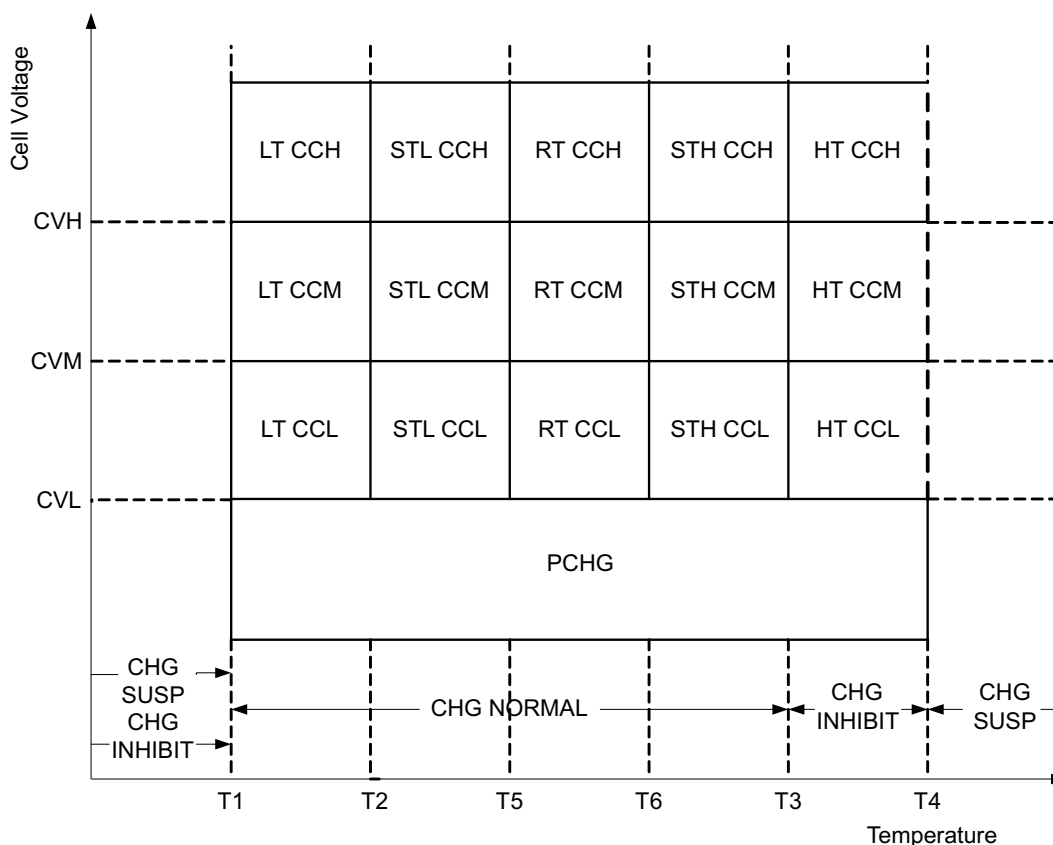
Cell Voltage

| LT CCH | STL CCH | RT CCH | STH CCH | HT CCH |
|---|---|---|---|---|
| LT CCM | STL CCM | RT CCM | STH CCM | HT CCM |
| LT CCL | STL CCL | RT CCL | STH CCL | HT CCL |

CVH
CVM
CVL

PCHG

CHG SUSP
CHG INHIBIT
CHG NORMAL
CHG INHIBIT
CHG SUSP

T1 T2 T5 T6 T3 T4

Temperature